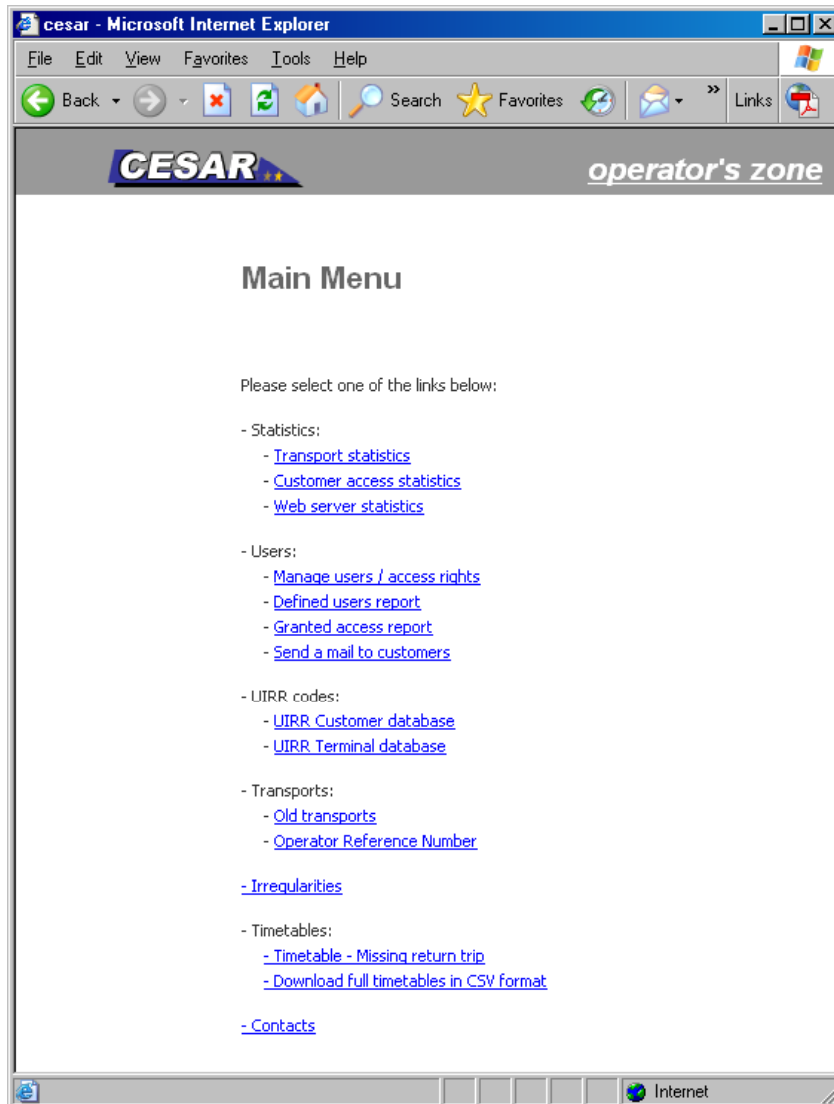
cesar - Microsoft Internet Explorer

File Edit View Favorites Tools Help

Back Search Favorites Links

CESAR

operator's zone

Main Menu

Please select one of the links below:

- Statistics:
- Transport statistics
- Customer access statistics
- Web server statistics

- Users:
- Manage users / access rights
- Defined users report
- Granted access report
- Send a mail to customers

- UIRR codes:
- UIRR Customer database
- UIRR Terminal database

- Transports:
- Old transports
- Operator Reference Number

- Irregularities

- Timetables:
- Timetable - Missing return trip
- Download full timetables in CSV format

- Contacts

Internet